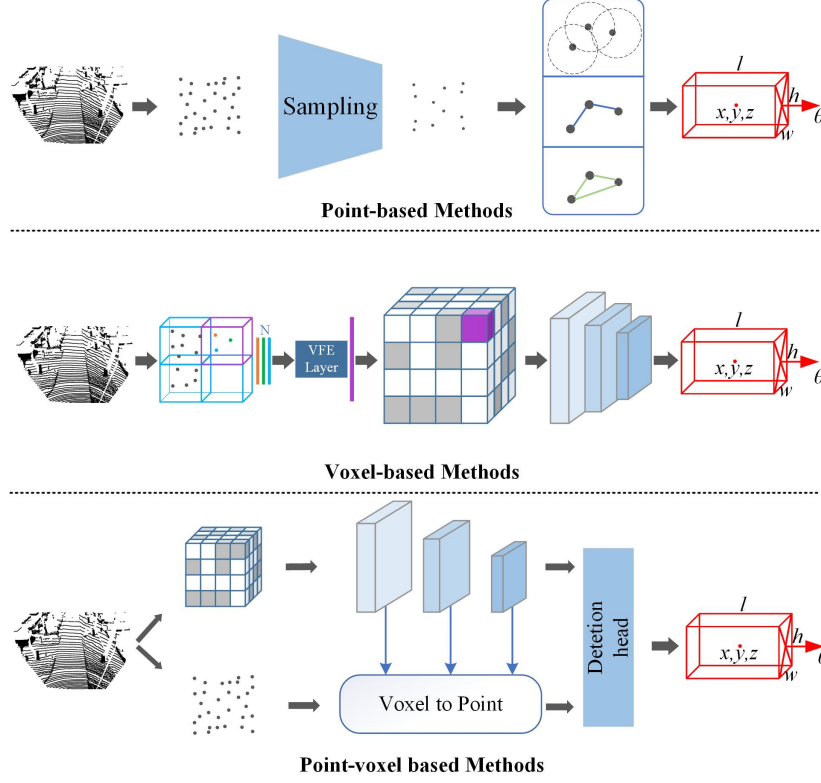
Sampling

$l$
$h$
$x,y,z$
$w$
$\theta$

Point-based Methods

N

VFE Layer

$l$
$h$
$x,y,z$
$w$
$\theta$

Voxel-based Methods

Detetion head

Voxel to Point

$l$
$h$
$x,y,z$
$w$
$\theta$

Point-voxel based Methods